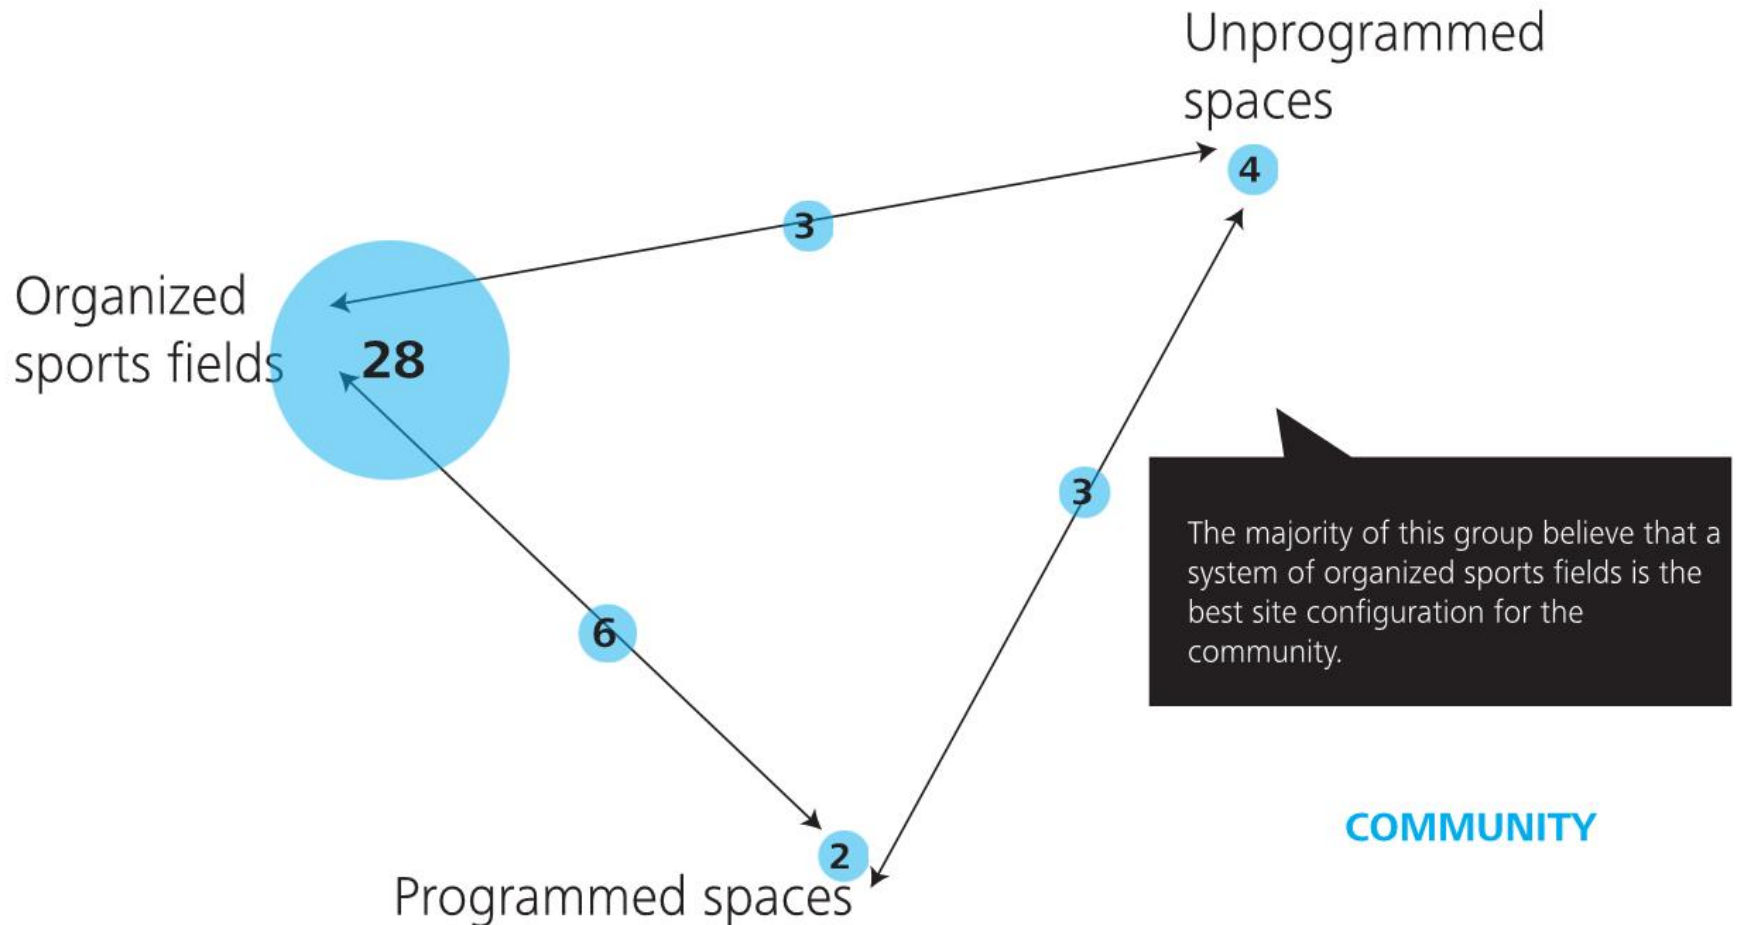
Unprogrammed spaces

4

3

Organized sports fields

28

3

The majority of this group believe that a system of organized sports fields is the best site configuration for the community.

6

COMMUNITY

2

Programmed spaces